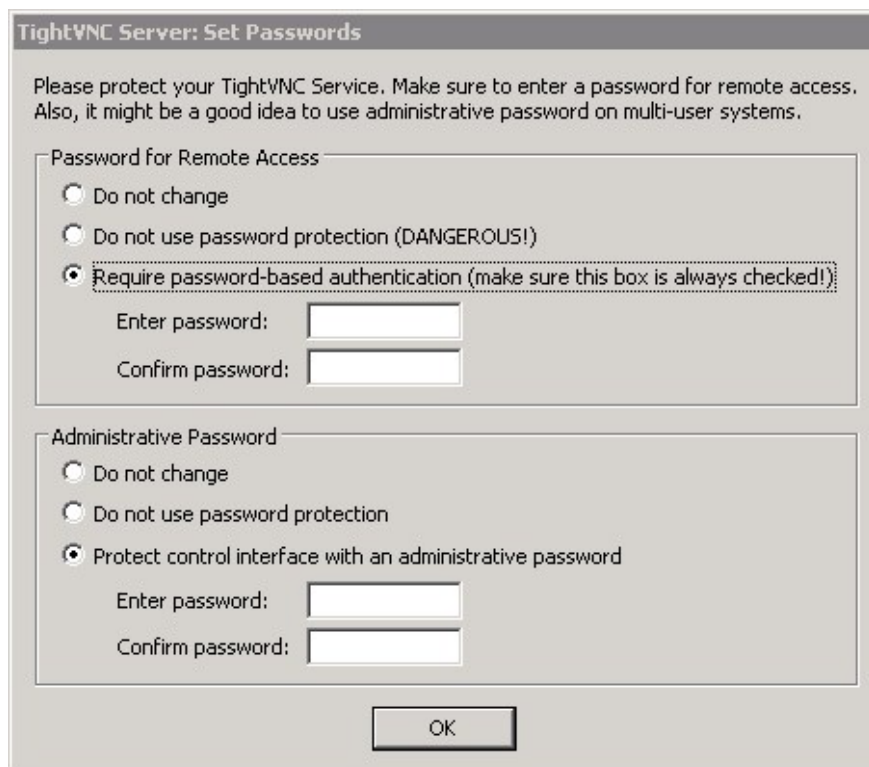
TightVNC Server: Set Passwords

Please protect your TightVNC Service. Make sure to enter a password for remote access. Also, it might be a good idea to use administrative password on multi-user systems.

Password for Remote Access

Do not change

Do not use password protection (DANGEROUS!)

Require password-based authentication (make sure this box is always checked!)

Enter password:

Confirm password:

Administrative Password

Do not change

Do not use password protection

Protect control interface with an administrative password

Enter password:

Confirm password:

OK